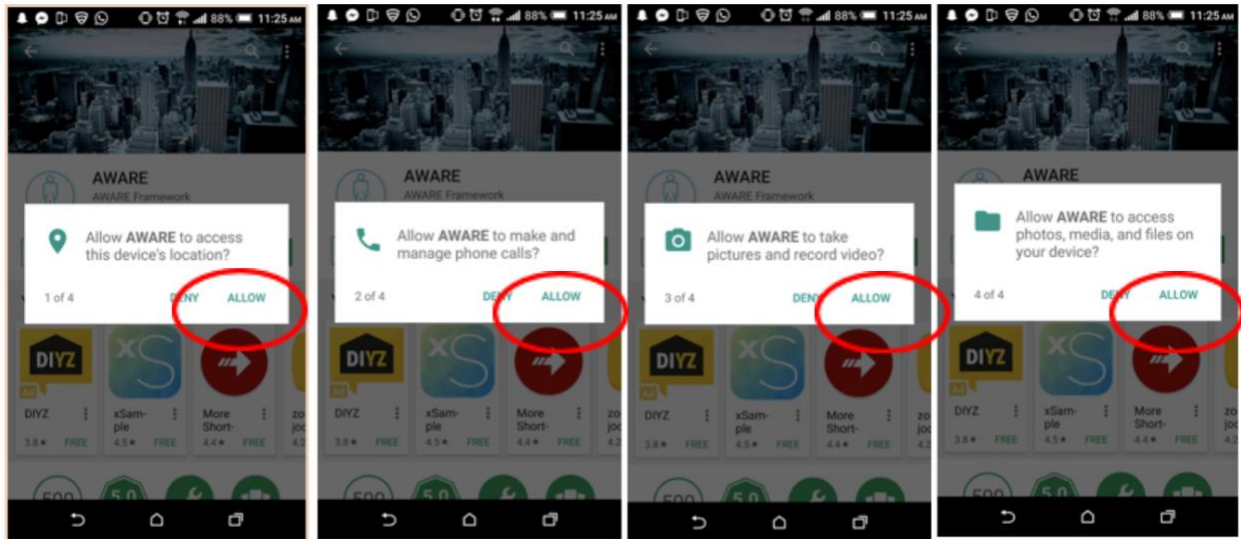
88% 11:25 AM

AWARE
AWARE Framework

Allow **AWARE** to access this device's location?

1 of 4 DENY ALLOW

DIYZ
DIYZ 3.8★ FREE
xSample 4.5★ FREE
More Short- 4.4★ FREE
zo joc 4.3

500 5.0

88% 11:25 AM

AWARE
AWARE Framework

Allow **AWARE** to make and manage phone calls?

2 of 4 DENY ALLOW

DIYZ
DIYZ 3.8★ FREE
xSample 4.5★ FREE
More Short- 4.4★ FREE
zo joc 4.2

500 5.0

88% 11:25 AM

AWARE
AWARE Framework

Allow **AWARE** to take pictures and record video?

3 of 4 DENY ALLOW

DIYZ
DIYZ 3.8★ FREE
xSample 4.5★ FREE
More Short- 4.4★ FREE
zo joc 4.2

500 5.0

88% 11:25 AM

AWARE

Allow **AWARE** to access photos, media, and files on your device?

4 of 4 DENY ALLOW

DIYZ
DIYZ 3.8★ FREE
xSample 4.5★ FREE
More Short- 4.4★ FREE
zo joc

500 5.0